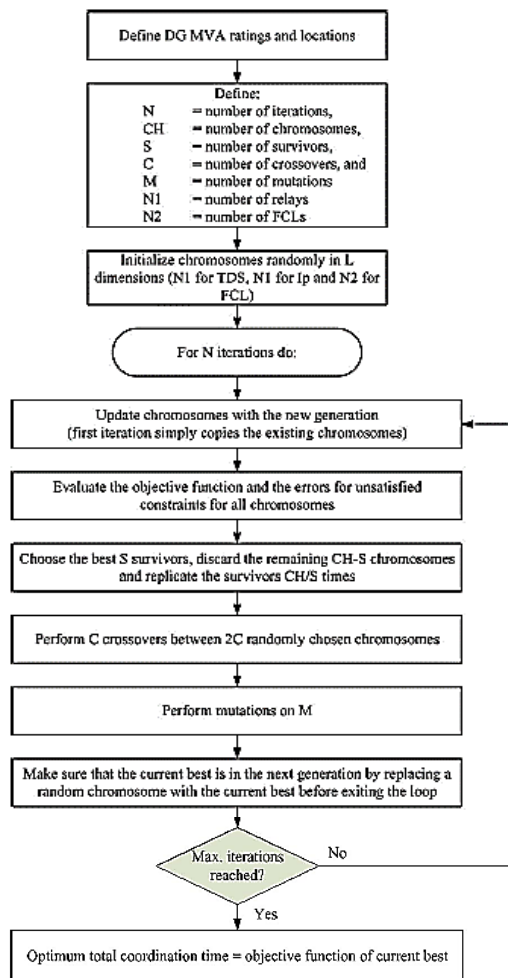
Define DG MVA ratings and locations

Define:
N = number of iterations,
CH = number of chromosomes,
S = number of survivors,
C = number of crossovers, and
M = number of mutations
N1 = number of relays
N2 = number of FCLs

Initialize chromosomes randomly in L dimensions (N1 for TDS, N1 for Ip and N2 for FCL)

For N iterations do:

Update chromosomes with the new generation (first iteration simply copies the existing chromosomes)

Evaluate the objective function and the errors for unsatisfied constraints for all chromosomes

Choose the best S survivors, discard the remaining CH-S chromosomes and replicate the survivors CH/S times

Perform C crossovers between 2C randomly chosen chromosomes

Perform mutations on M

Make sure that the current best is in the next generation by replacing a random chromosome with the current best before exiting the loop

Max. iterations reached?

No

Yes

Optimum total coordination time = objective function of current best